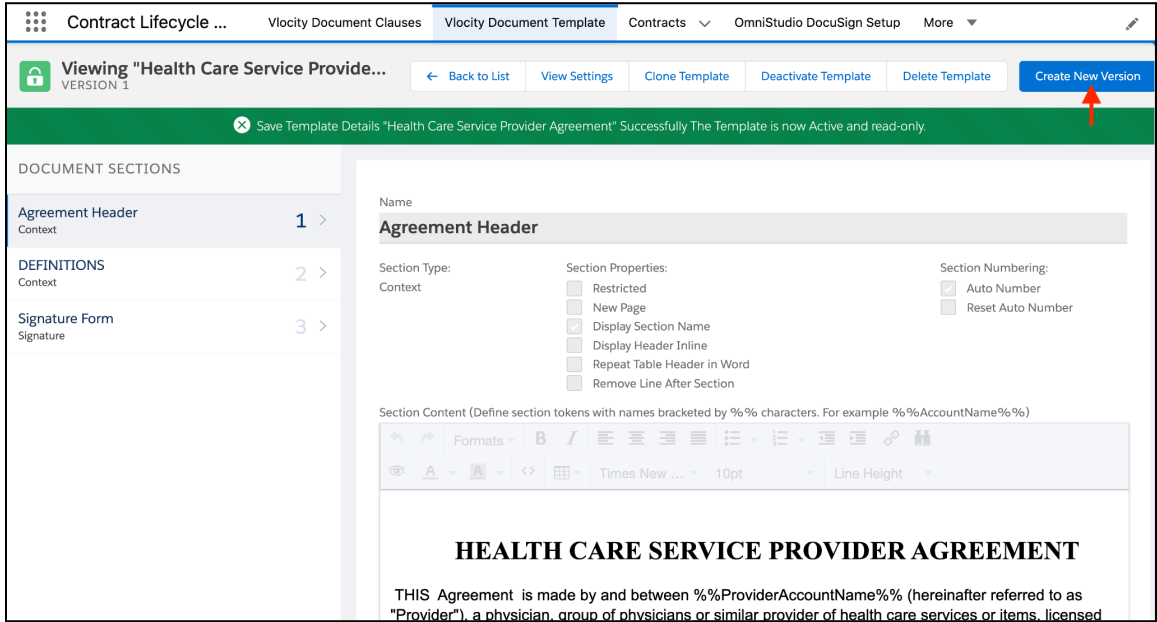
Contract Lifecycle ... Vlocity Document Clauses Vlocity Document Template Contracts OmniStudio DocuSign Setup More

Viewing "Health Care Service Provide...
VERSION 1

← Back to List View Settings Clone Template Deactivate Template Delete Template Create New Version

Save Template Details "Health Care Service Provider Agreement" Successfully The Template is now Active and read-only.

DOCUMENT SECTIONS

Agreement Header
Context
1

DEFINITIONS
Context
2

Signature Form
Signature
3

Name
Agreement Header

Section Type:
Context

Section Properties:
Restricted
New Page
Display Section Name
Display Header Inline
Repeat Table Header in Word
Remove Line After Section

Section Numbering:
Auto Number
Reset Auto Number

Section Content (Define section tokens with names bracketed by %% characters. For example %%AccountName%%)

Formats B I Times New ... 10pt Line Height

HEALTH CARE SERVICE PROVIDER AGREEMENT

THIS Agreement is made by and between %%ProviderAccountName%% (hereinafter referred to as "Provider"), a physician, group of physicians or similar provider of health care services or items, licensed